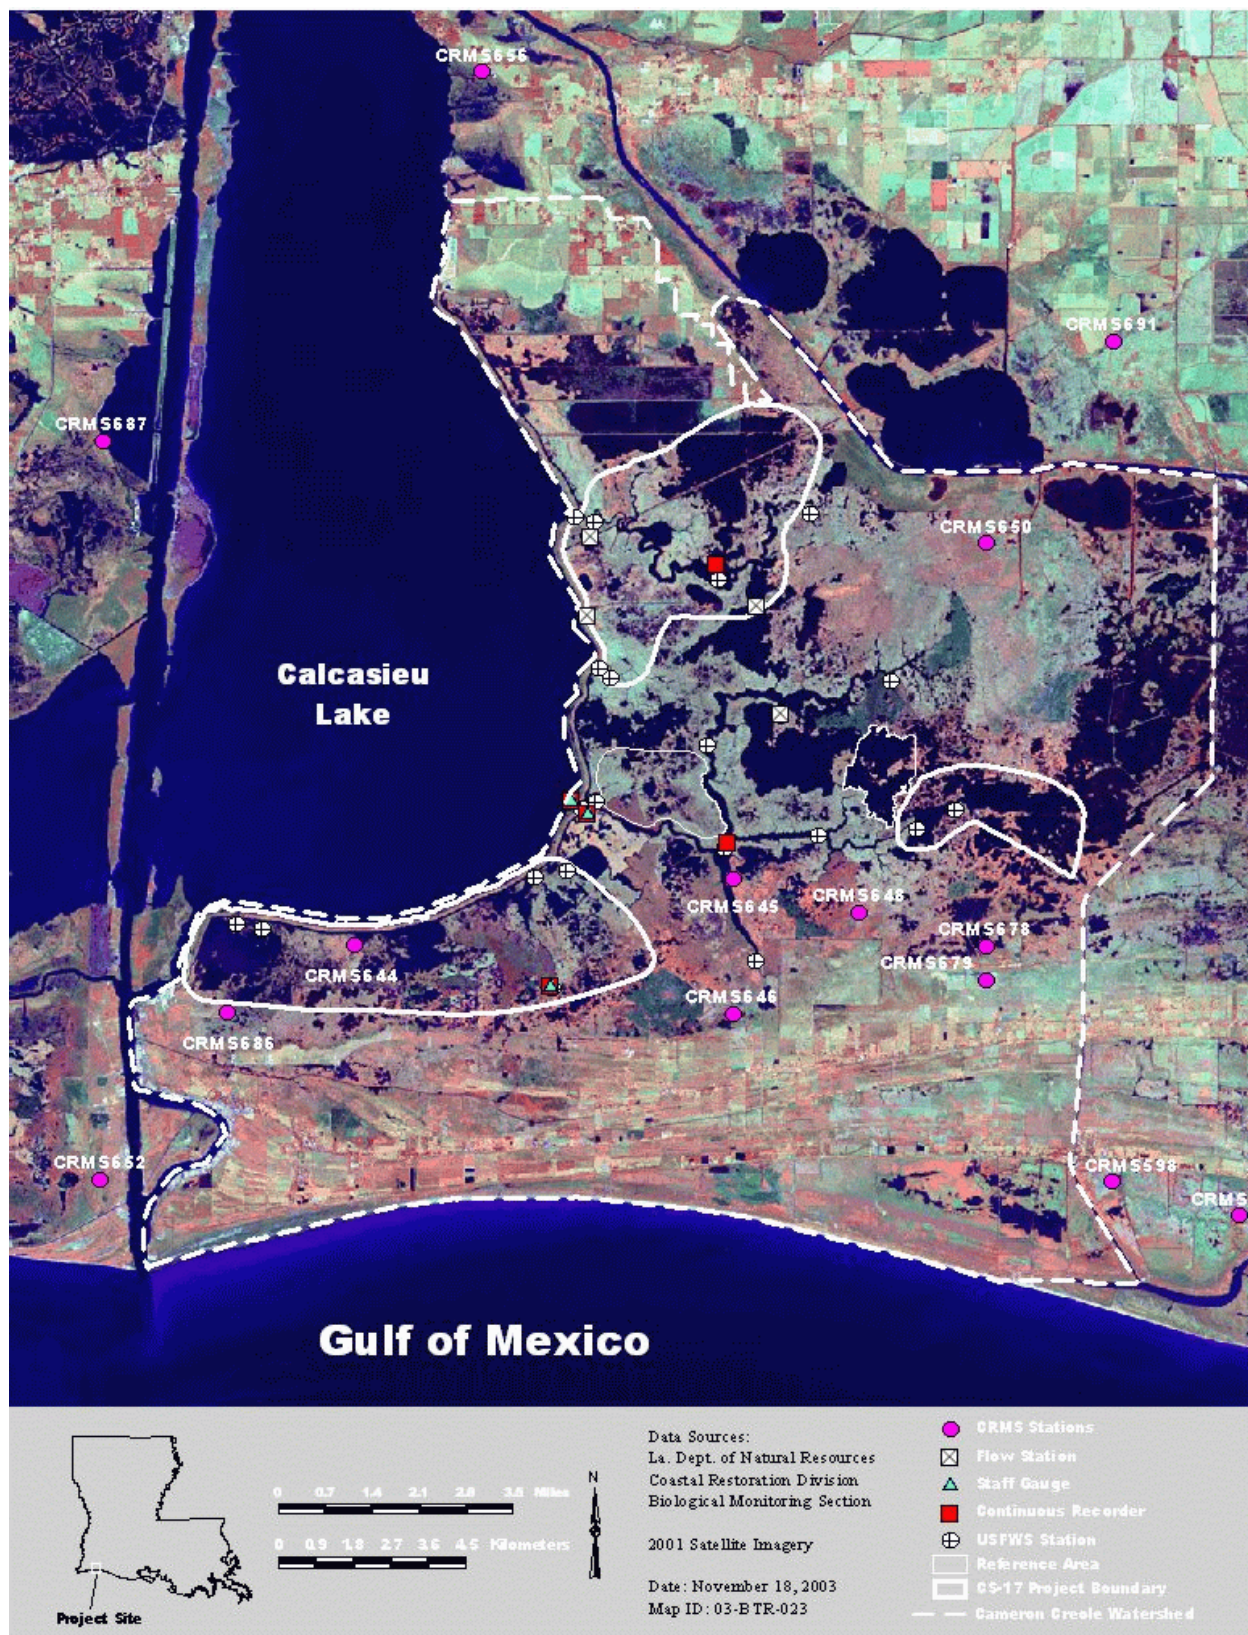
CRMS656

CRMS691

CRMS687

CRMS650

Calcasieu Lake

CRMS645

CRMS648

CRMS678

CRMS679

CRMS644

CRMS646

CRMS686

CRMS652

CRMS598

CRMS

Gulf of Mexico

Project Site

0 0.7 1.4 2.1 2.8 3.5 Miles

0 0.9 1.8 2.7 3.6 4.5 Kilometers

N

Data Sources:
La. Dept. of Natural Resources
Coastal Restoration Division
Biological Monitoring Section

2001 Satellite Imagery

Date: November 18, 2003
Map ID: 03-BTR-023

CRMS Stations
Flow Station
Staff Gauge
Continuous Recorder
USFWS Station
Reference Area
CS-17 Project Boundary
Cameron Creole Watershed